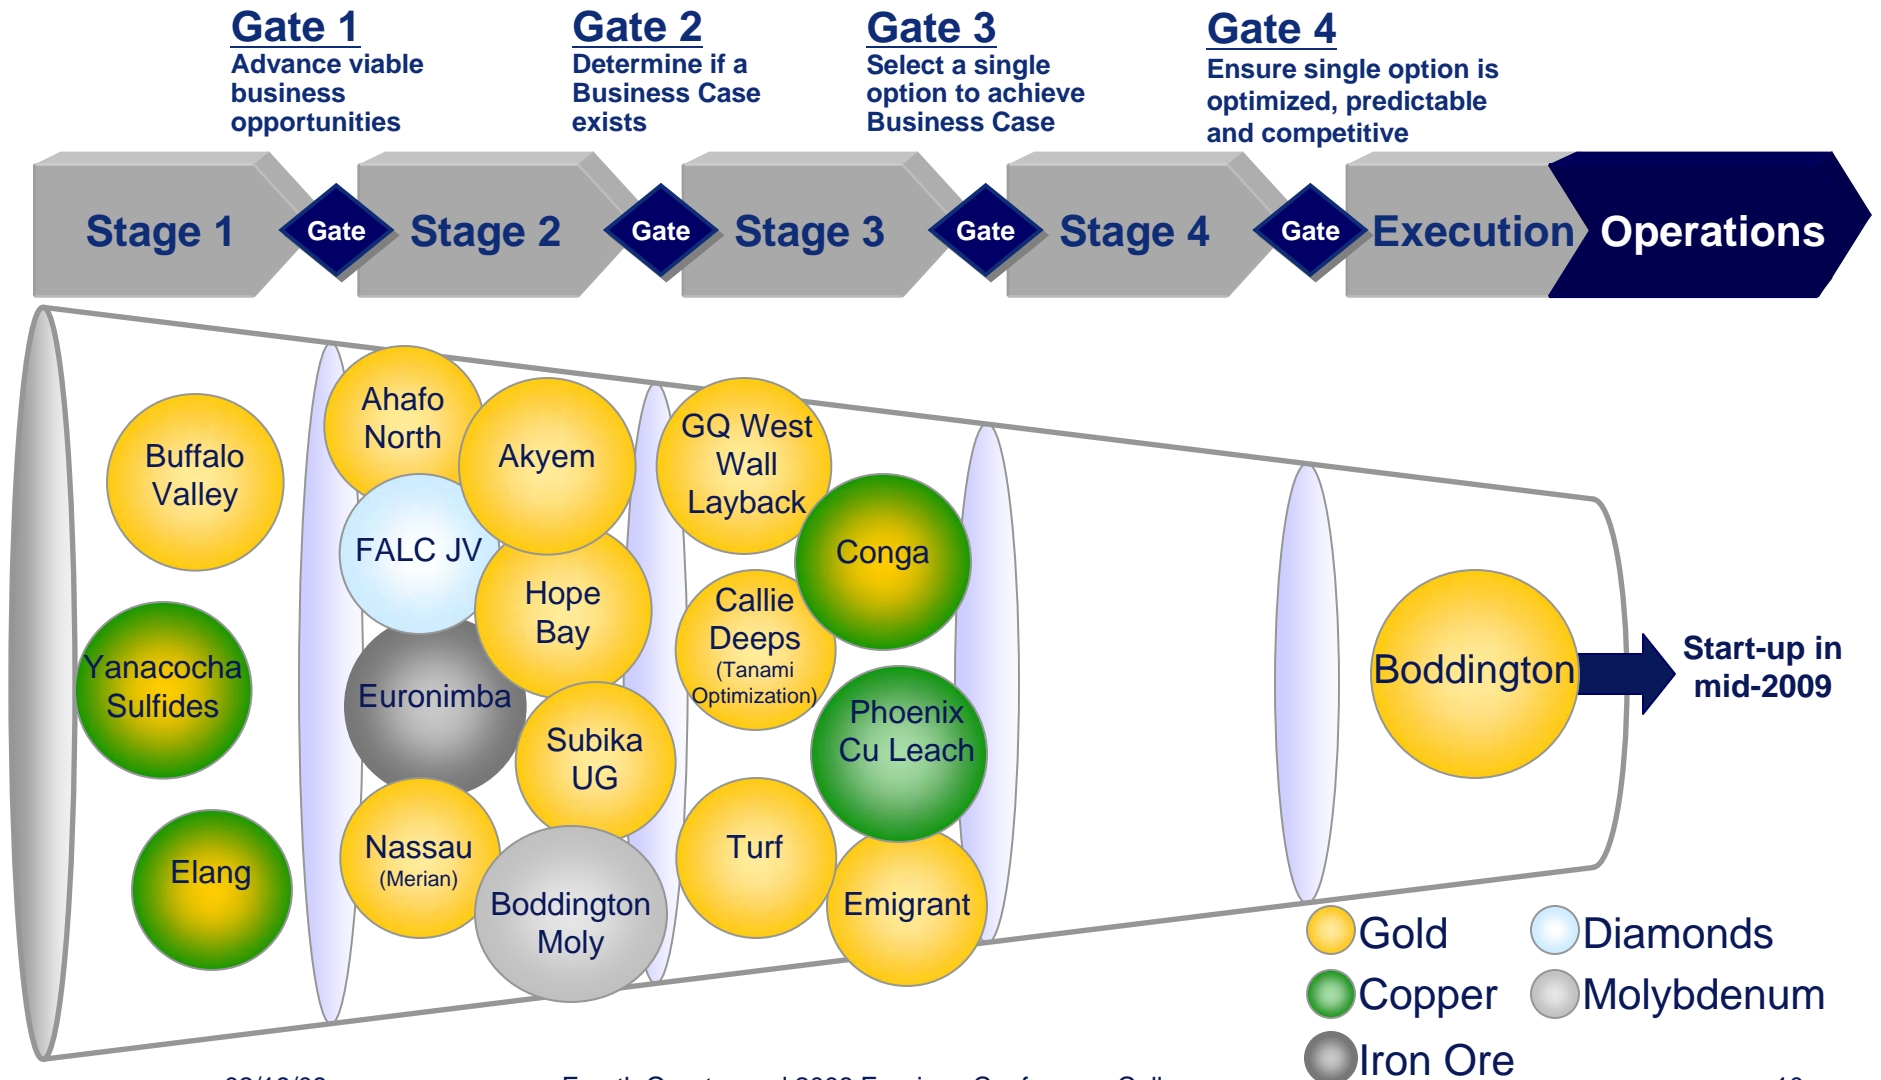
Gate 1
Advance viable business opportunities

Gate 2
Determine if a Business Case exists

Gate 3
Select a single option to achieve Business Case

Gate 4
Ensure single option is optimized, predictable and competitive

Stage 1 Gate Stage 2 Gate Stage 3 Gate Stage 4 Gate Execution Operations

Buffalo Valley

Yanacocha Sulfides

Elang

Ahafo North

FALC JV

Euronimba

Nassau (Merian)

Akyem

Hope Bay

Subika UG

Boddington Moly

GQ West Wall Layback

Callie Deeps (Tanami Optimization)

Turf

Conga

Phoenix Cu Leach

Emigrant

Boddington

Start-up in mid-2009

Gold
Diamonds
Copper
Molybdenum
Iron Ore

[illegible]